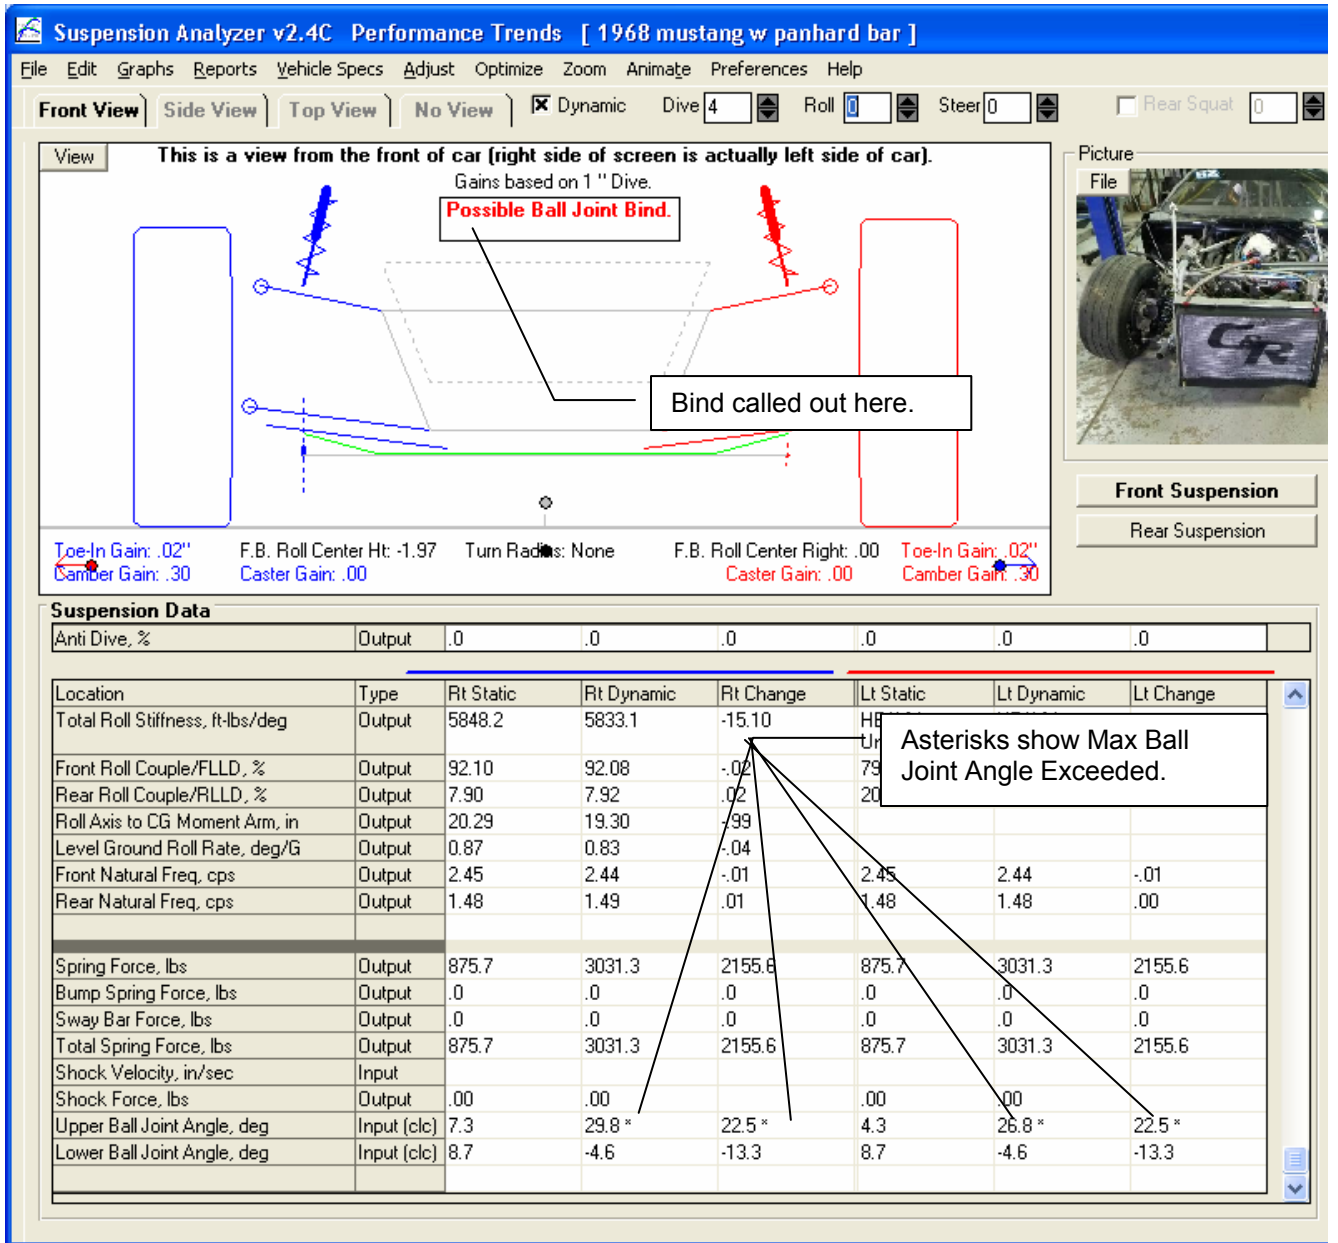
Suspension Analyzer v2.4C Performance Trends [ 1968 mustang w panhard bar ]

File Edit Graphs Reports Vehicle Specs Adjust Optimize Zoom Animate Preferences Help

Front View Side View Top View No View Dynamic Dive 4 Roll 0 Steer 0 Rear Squat 0

View This is a view from the front of car (right side of screen is actually left side of car).

Gains based on 1 " Dive.

Possible Ball Joint Bind.

Bind called out here.

Picture File

Toe-In Gain: .02" Camber Gain: .30 F.B. Roll Center Ht: -1.97 Caster Gain: .00 Turn Radius: None F.B. Roll Center Right: .00 Toe-In Gain: .02" Caster Gain: .00 Camber Gain: .30

Front Suspension

Rear Suspension

Suspension Data

| Anti Dive, % | Output | .0 | .0 | .0 | .0 | .0 | .0 |
|---|---|---|---|---|---|---|---|

| Location | Type | Rt Static | Rt Dynamic | Rt Change | Lt Static | Lt Dynamic | Lt Change |
|---|---|---|---|---|---|---|---|
| Total Roll Stiffness, ft-lbs/deg | Output | 5848.2 | 5833.1 | -15.10 | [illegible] | | |
| Front Roll Couple/FLLD, % | Output | 92.10 | 92.08 | -.02 | 79 | | |
| Rear Roll Couple/RLLD, % | Output | 7.90 | 7.92 | .02 | 20 | | |
| Roll Axis to CG Moment Arm, in | Output | 20.29 | 19.30 | -.99 | | | |
| Level Ground Roll Rate, deg/G | Output | 0.87 | 0.83 | -.04 | | | |
| Front Natural Freq, cps | Output | 2.45 | 2.44 | -.01 | 2.45 | 2.44 | -.01 |
| Rear Natural Freq, cps | Output | 1.48 | 1.49 | .01 | 1.48 | 1.48 | .00 |
| | | | | | | | |
| Spring Force, lbs | Output | 875.7 | 3031.3 | 2155.6 | 875.7 | 3031.3 | 2155.6 |
| Bump Spring Force, lbs | Output | .0 | .0 | .0 | .0 | .0 | .0 |
| Sway Bar Force, lbs | Output | .0 | .0 | .0 | .0 | .0 | .0 |
| Total Spring Force, lbs | Output | 875.7 | 3031.3 | 2155.6 | 875.7 | 3031.3 | 2155.6 |
| Shock Velocity, in/sec | Input | | | | | | |
| Shock Force, lbs | Output | .00 | .00 | | .00 | .00 | |
| Upper Ball Joint Angle, deg | Input (clc) | 7.3 | 29.8 * | 22.5 * | 4.3 | 26.8 * | 22.5 * |
| Lower Ball Joint Angle, deg | Input (clc) | 8.7 | -4.6 | -13.3 | 8.7 | -4.6 | -13.3 |

Asterisks show Max Ball Joint Angle Exceeded.